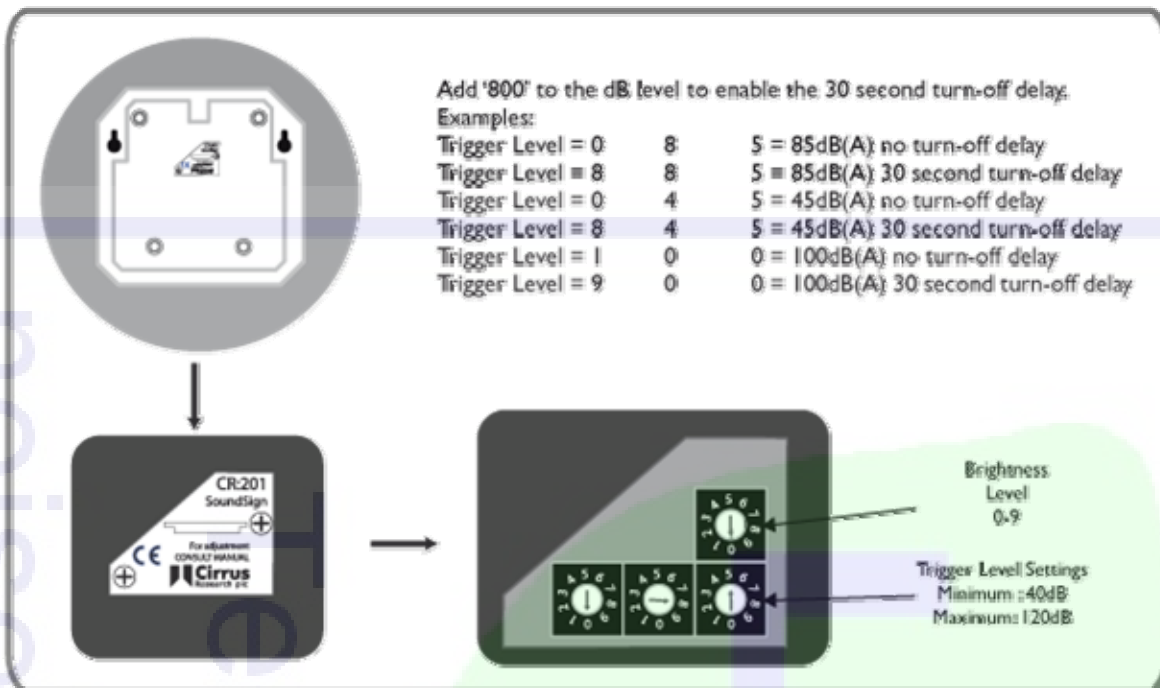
Add '800' to the dB level to enable the 30 second turn-off delay.
Examples:

| | | |
|---|---|---|
| Trigger Level = 0 | 8 | 5 = 85dB(A) no turn-off delay |
| Trigger Level = 8 | 8 | 5 = 85dB(A) 30 second turn-off delay |
| Trigger Level = 0 | 4 | 5 = 45dB(A) no turn-off delay |
| Trigger Level = 8 | 4 | 5 = 45dB(A) 30 second turn-off delay |
| Trigger Level = 1 | 0 | 0 = 100dB(A) no turn-off delay |
| Trigger Level = 9 | 0 | 0 = 100dB(A) 30 second turn-off delay |

CR:201
SoundSign
For adjustment CONSULT MANUAL
CE
Cirrus Research plc

Brightness Level 0-9

Trigger Level Settings
Minimum :40dB
Maximum: 120dB